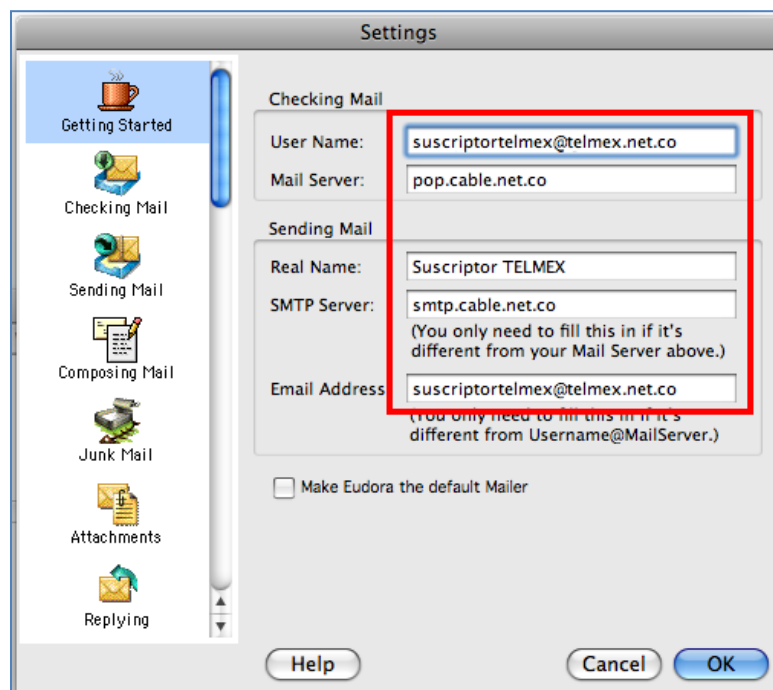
Settings

Getting Started
Checking Mail
Sending Mail
Composing Mail
Junk Mail
Attachments
Replying

Checking Mail
User Name: suscriptortelmex@telmex.net.co
Mail Server: pop.cable.net.co

Sending Mail
Real Name: Suscriptor TELMEX
SMTP Server: smtp.cable.net.co
(You only need to fill this in if it's different from your Mail Server above.)
Email Address suscriptortelmex@telmex.net.co
(You only need to fill this in if it's different from Username@MailServer.)

Make Eudora the default Mailer

Help
Cancel
OK